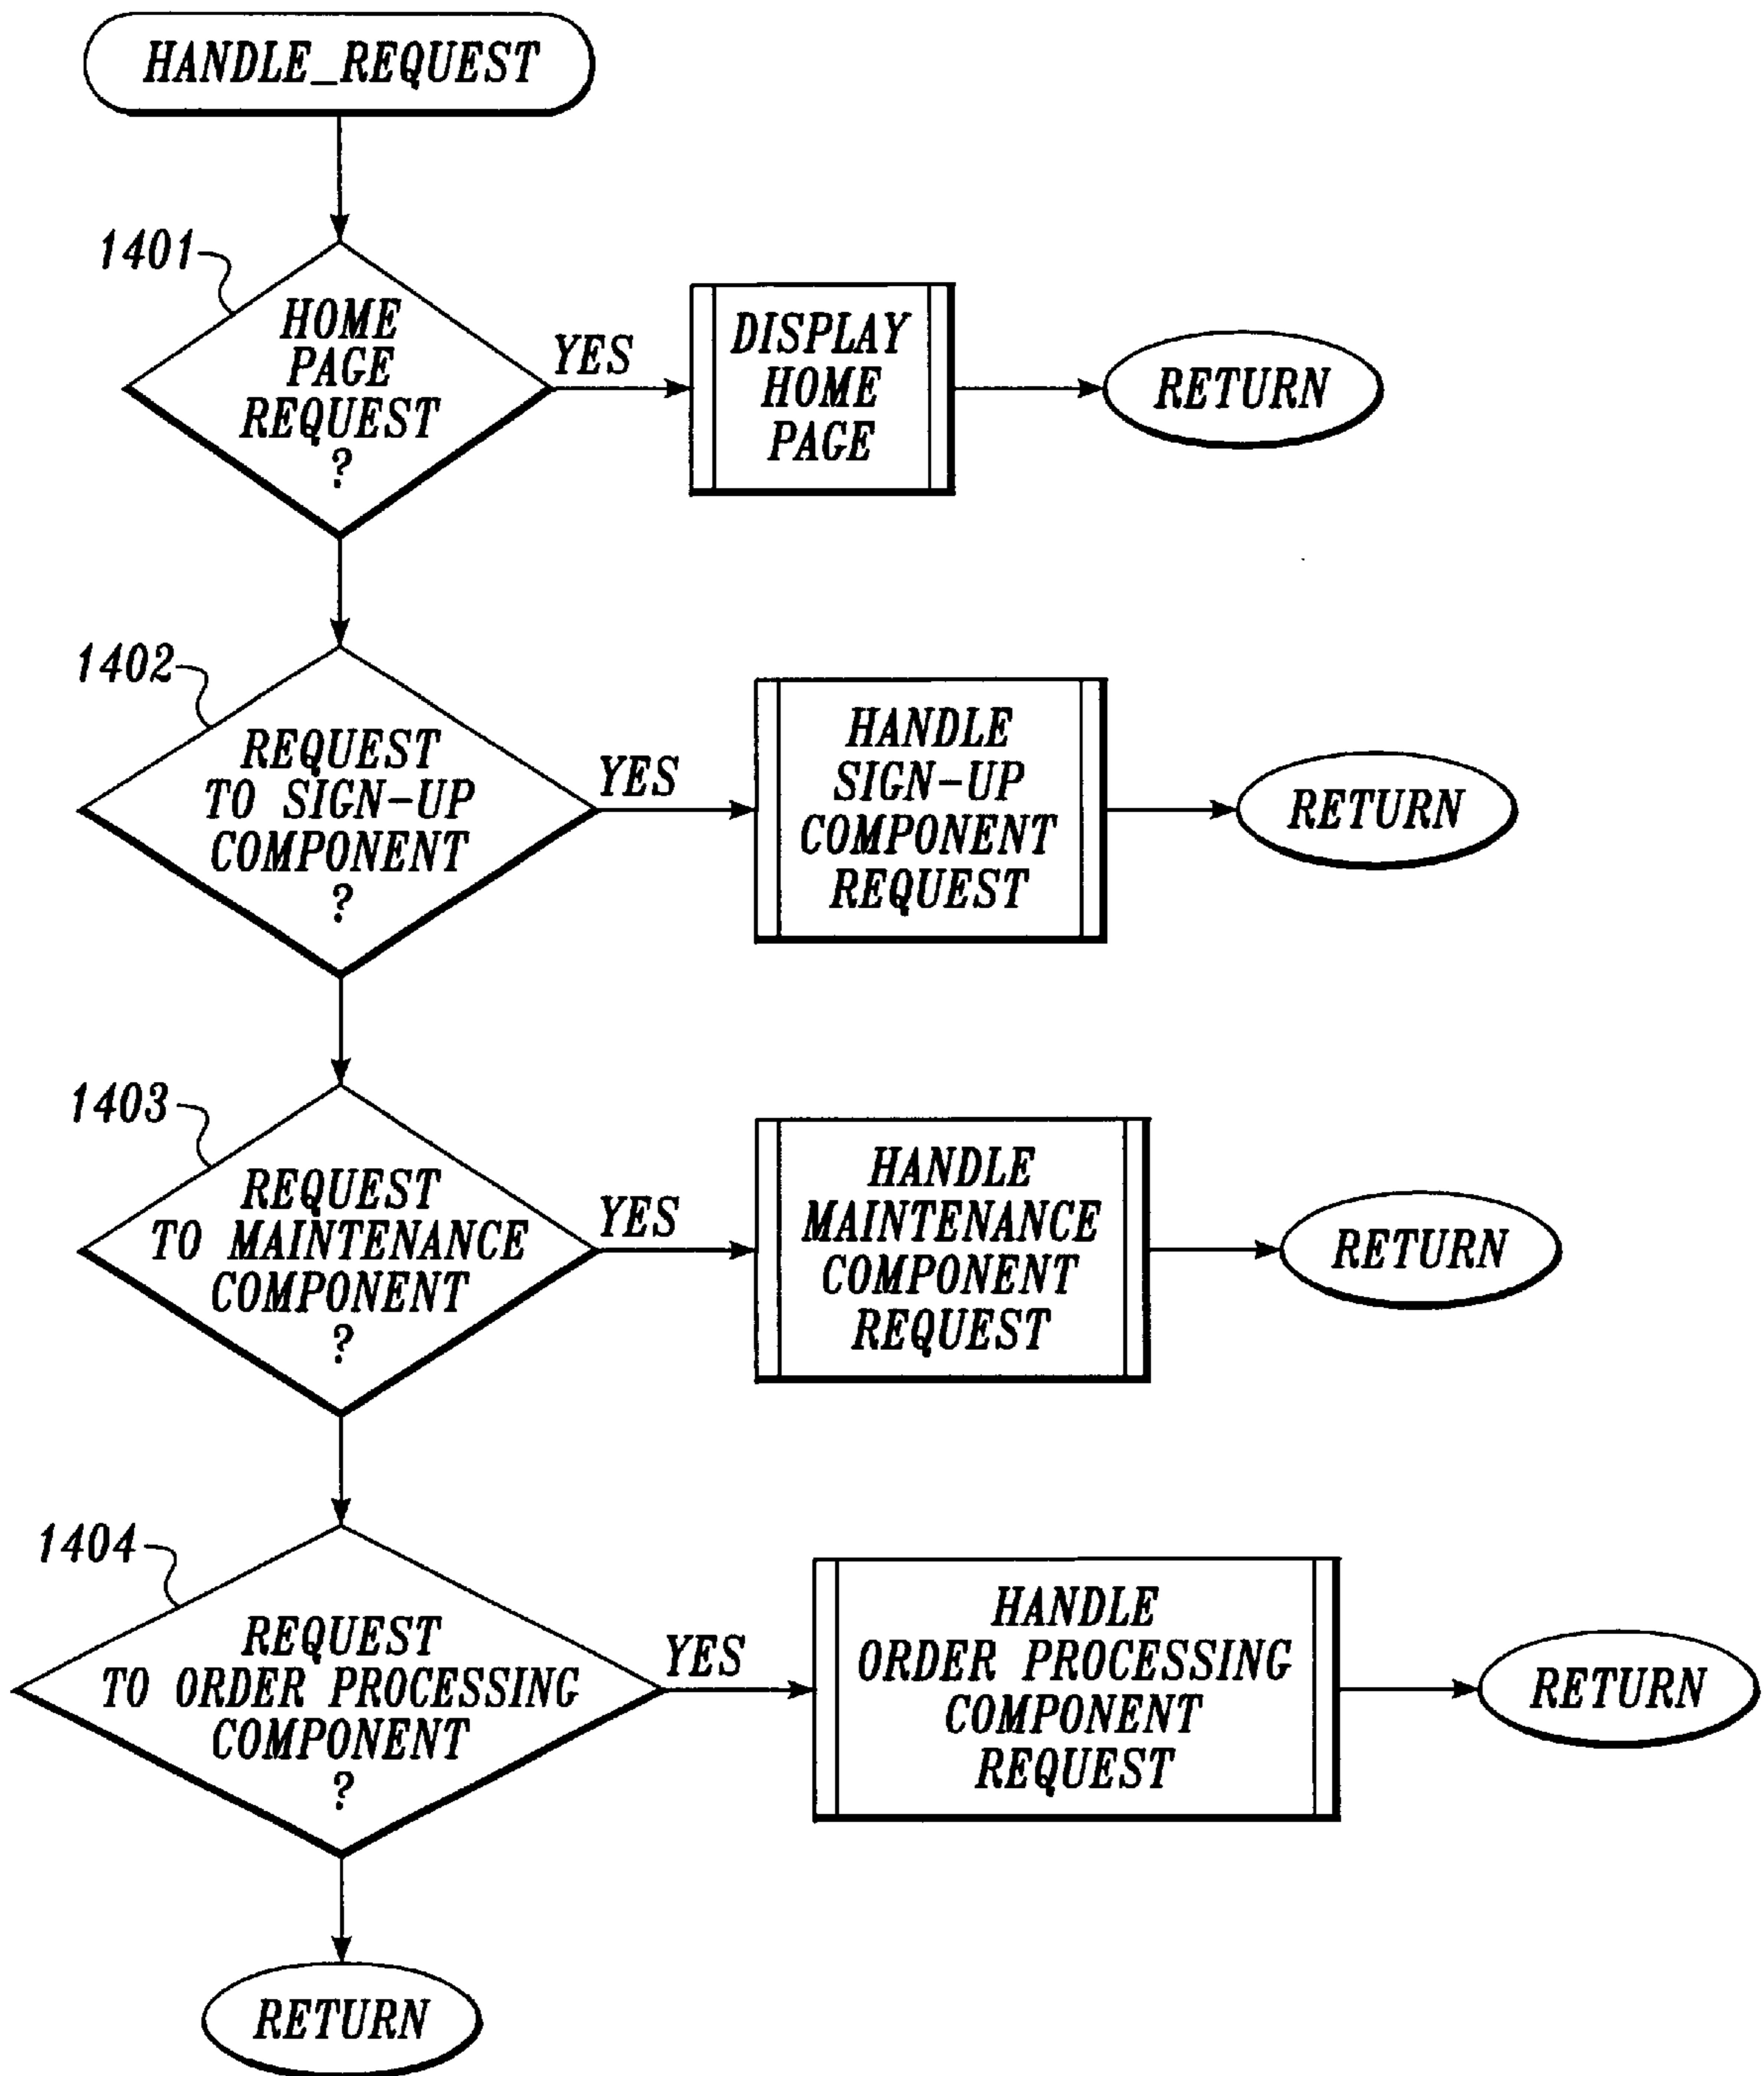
HANDLE_REQUEST

1401

HOME PAGE REQUEST ?

YES

DISPLAY HOME PAGE

RETURN

1402

REQUEST TO SIGN-UP COMPONENT ?

YES

HANDLE SIGN-UP COMPONENT REQUEST

RETURN

1403

REQUEST TO MAINTENANCE COMPONENT ?

YES

HANDLE MAINTENANCE COMPONENT REQUEST

RETURN

1404

REQUEST TO ORDER PROCESSING COMPONENT ?

YES

HANDLE ORDER PROCESSING COMPONENT REQUEST

RETURN

RETURN